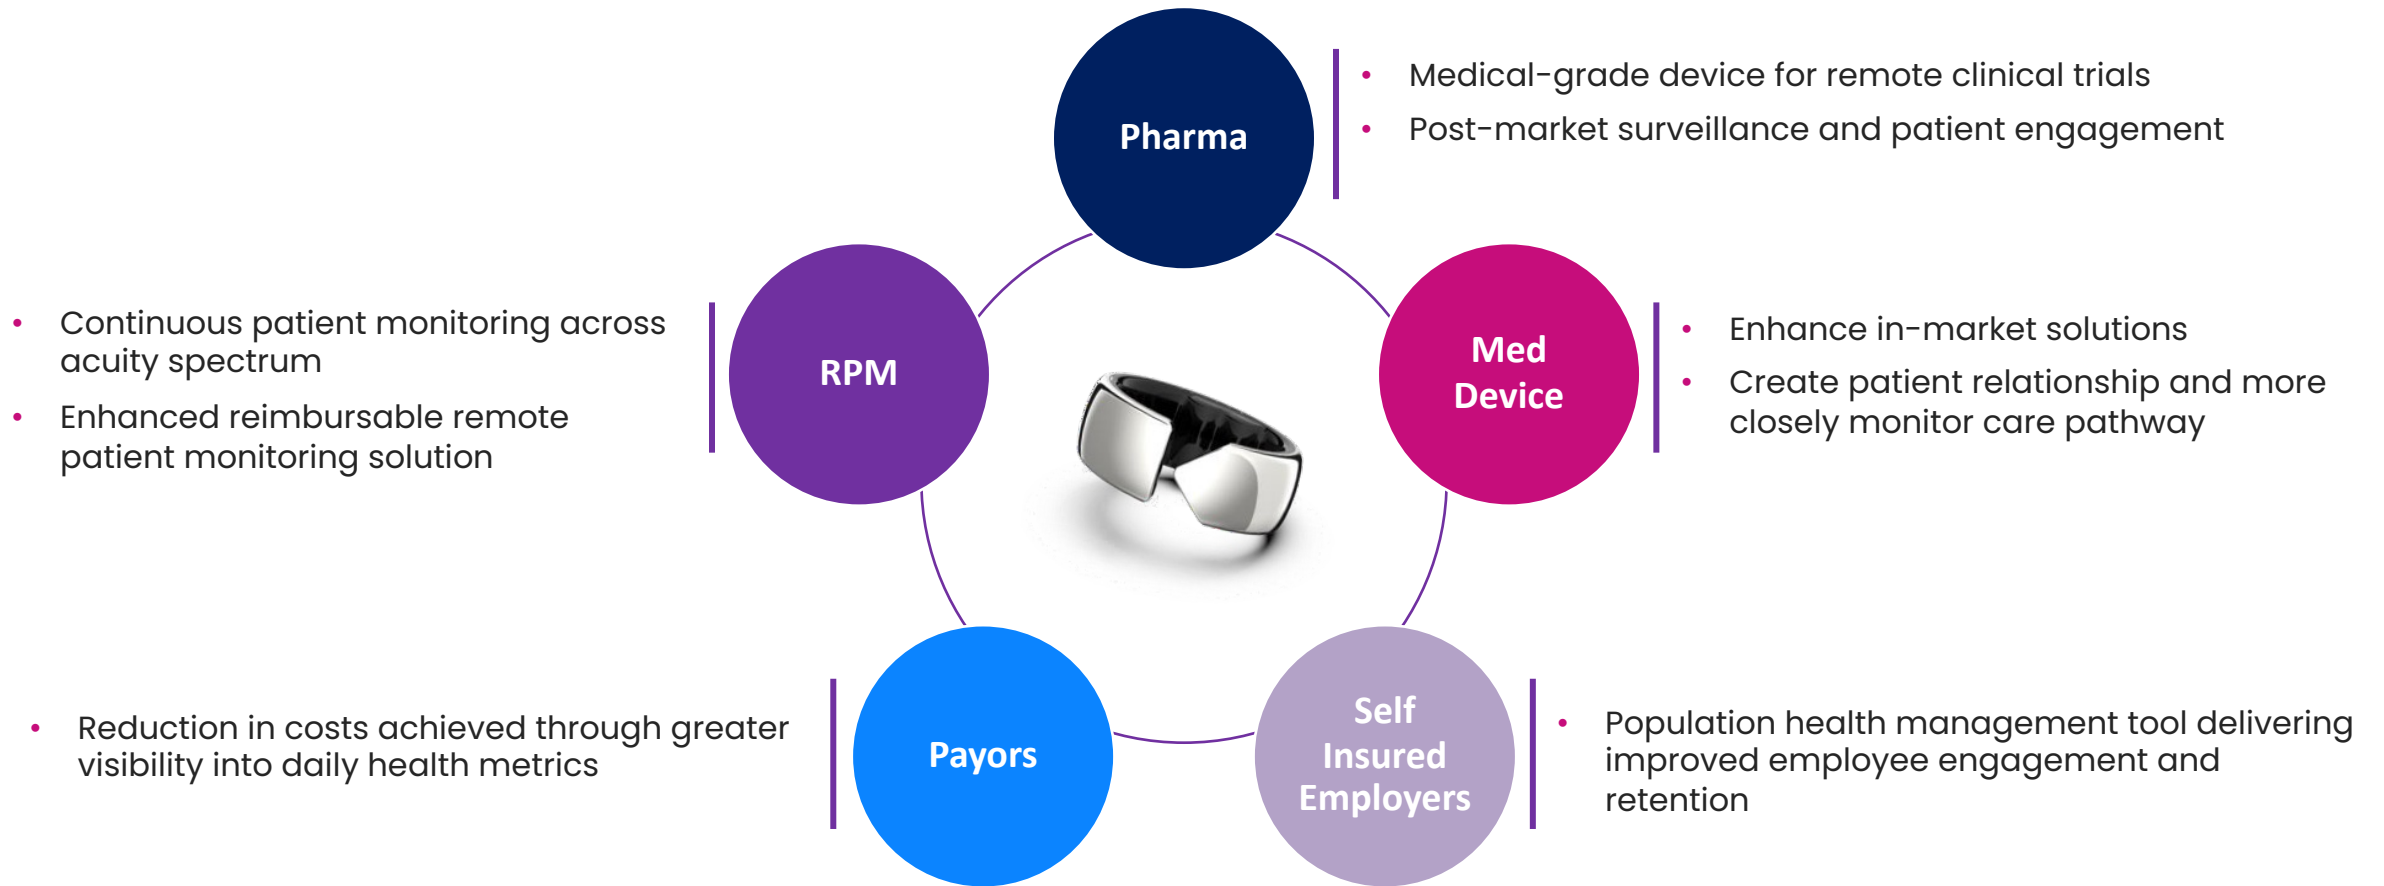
Pharma

- Medical-grade device for remote clinical trials
- Post-market surveillance and patient engagement

RPM

- Continuous patient monitoring across acuity spectrum
- Enhanced reimbursable remote patient monitoring solution

Med Device

- Enhance in-market solutions
- Create patient relationship and more closely monitor care pathway

Payors

- Reduction in costs achieved through greater visibility into daily health metrics

Self Insured Employers

- Population health management tool delivering improved employee engagement and retention